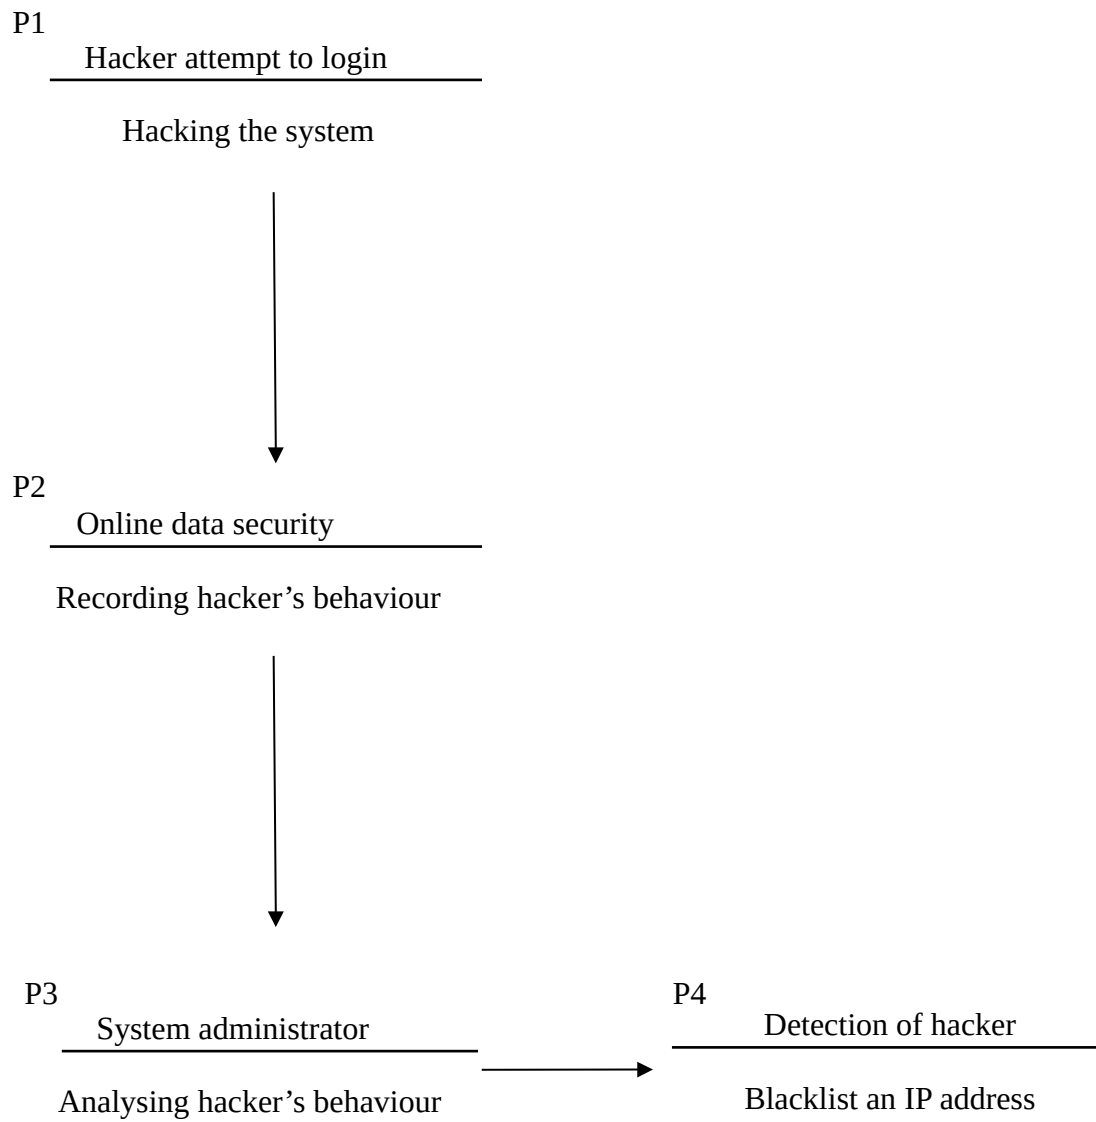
P1
Hacker attempt to login

Hacking the system

P2
Online data security

Recording hacker’s behaviour

P3
System administrator

Analysing hacker’s behaviour

P4
Detection of hacker

Blacklist an IP address